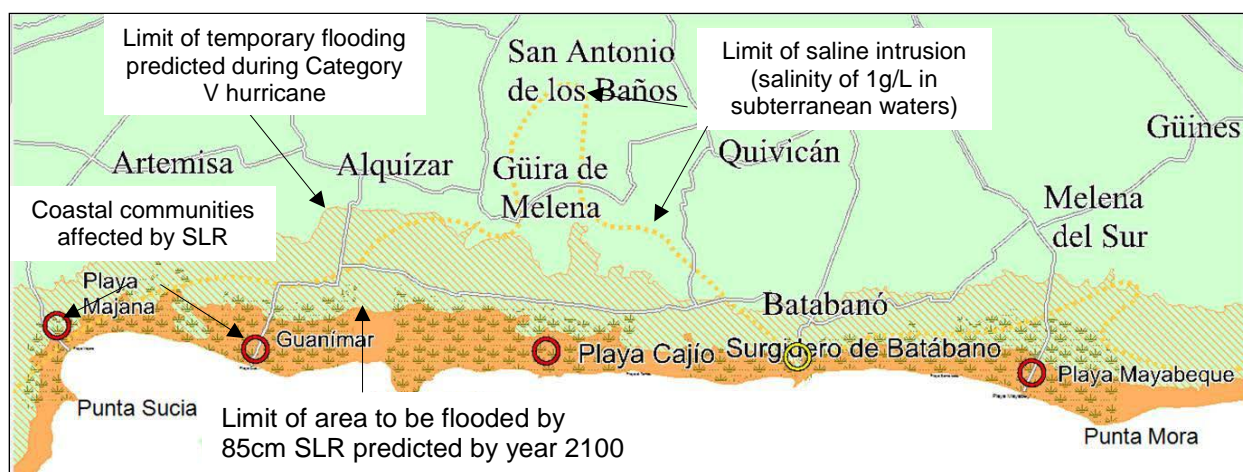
Limit of temporary flooding predicted during Category V hurricane

San Antonio de los Baños

Limit of saline intrusion (salinity of 1g/L in subterranean waters)

Güines

Artemisa

Alquízar

Güira de Melena

Quivicán

Melena del Sur

Coastal communities affected by SLR

Playa Majana

Guanímar

Batabanó

Playa Cajío

Surgidero de Batábano

Playa Mayabeque

Punta Sucia

Limit of area to be flooded by 85cm SLR predicted by year 2100

Punta Mora